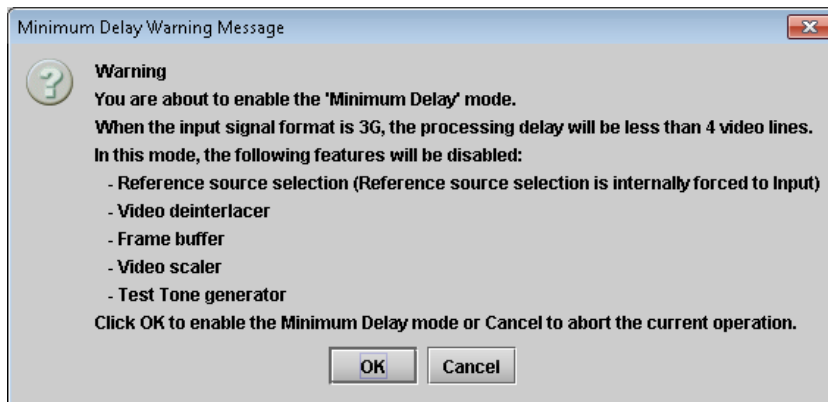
Minimum Delay Warning Message

Warning
You are about to enable the 'Minimum Delay' mode.
When the input signal format is 3G, the processing delay will be less than 4 video lines.
In this mode, the following features will be disabled:
- Reference source selection (Reference source selection is internally forced to Input)
- Video deinterlacer
- Frame buffer
- Video scaler
- Test Tone generator
Click OK to enable the Minimum Delay mode or Cancel to abort the current operation.

OK
Cancel